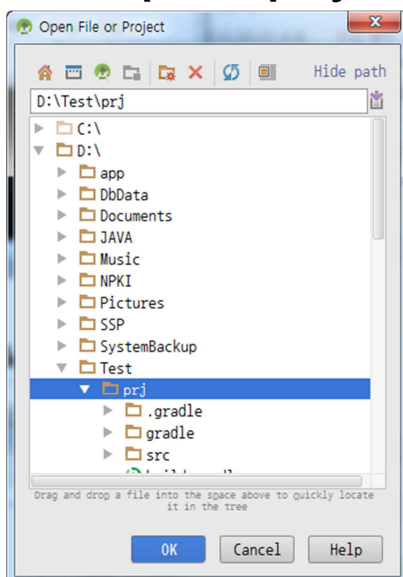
Open File or Project

Hide path

D:\Test\prj

C:\
D:\
app
DbData
Documents
JAVA
Music
NPKI
Pictures
SSP
SystemBackup
Test
prj
.gradle
gradle
src
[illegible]

Drag and drop a file into the space above to quickly locate it in the tree

OK
Cancel
Help